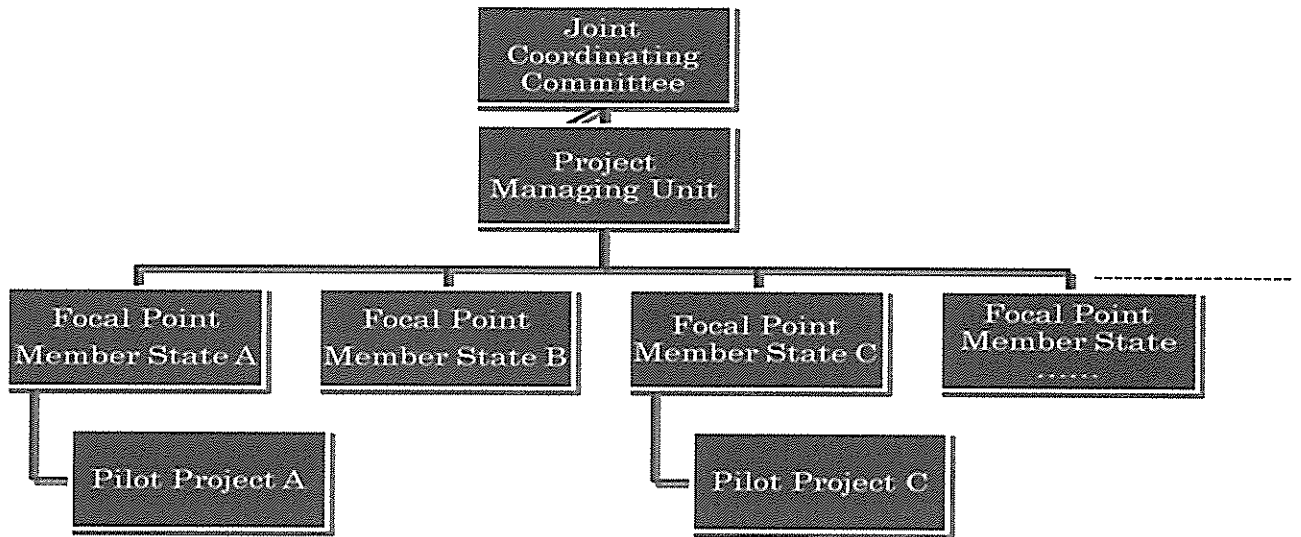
Joint Coordinating Committee

Project Managing Unit

Focal Point Member State A

Focal Point Member State B

Focal Point Member State C

Focal Point Member State ......

Pilot Project A

Pilot Project C